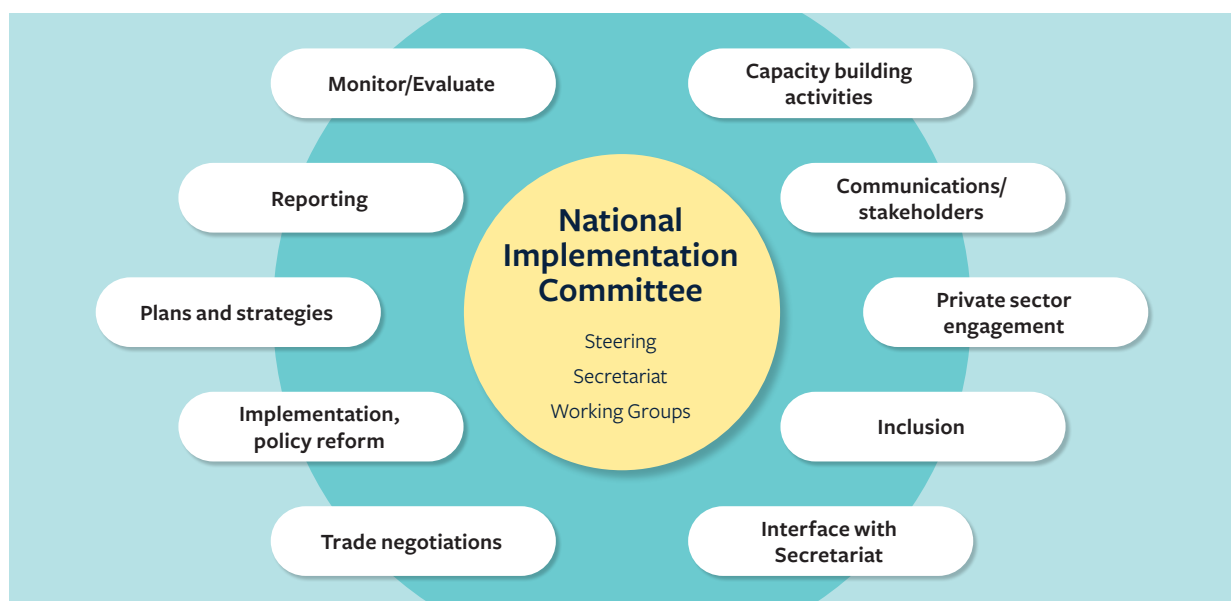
Monitor/Evaluate

Capacity building activities

Reporting

Communications/ stakeholders

National Implementation Committee

Steering

Secretariat

Working Groups

Plans and strategies

Private sector engagement

Implementation, policy reform

Inclusion

Trade negotiations

Interface with Secretariat